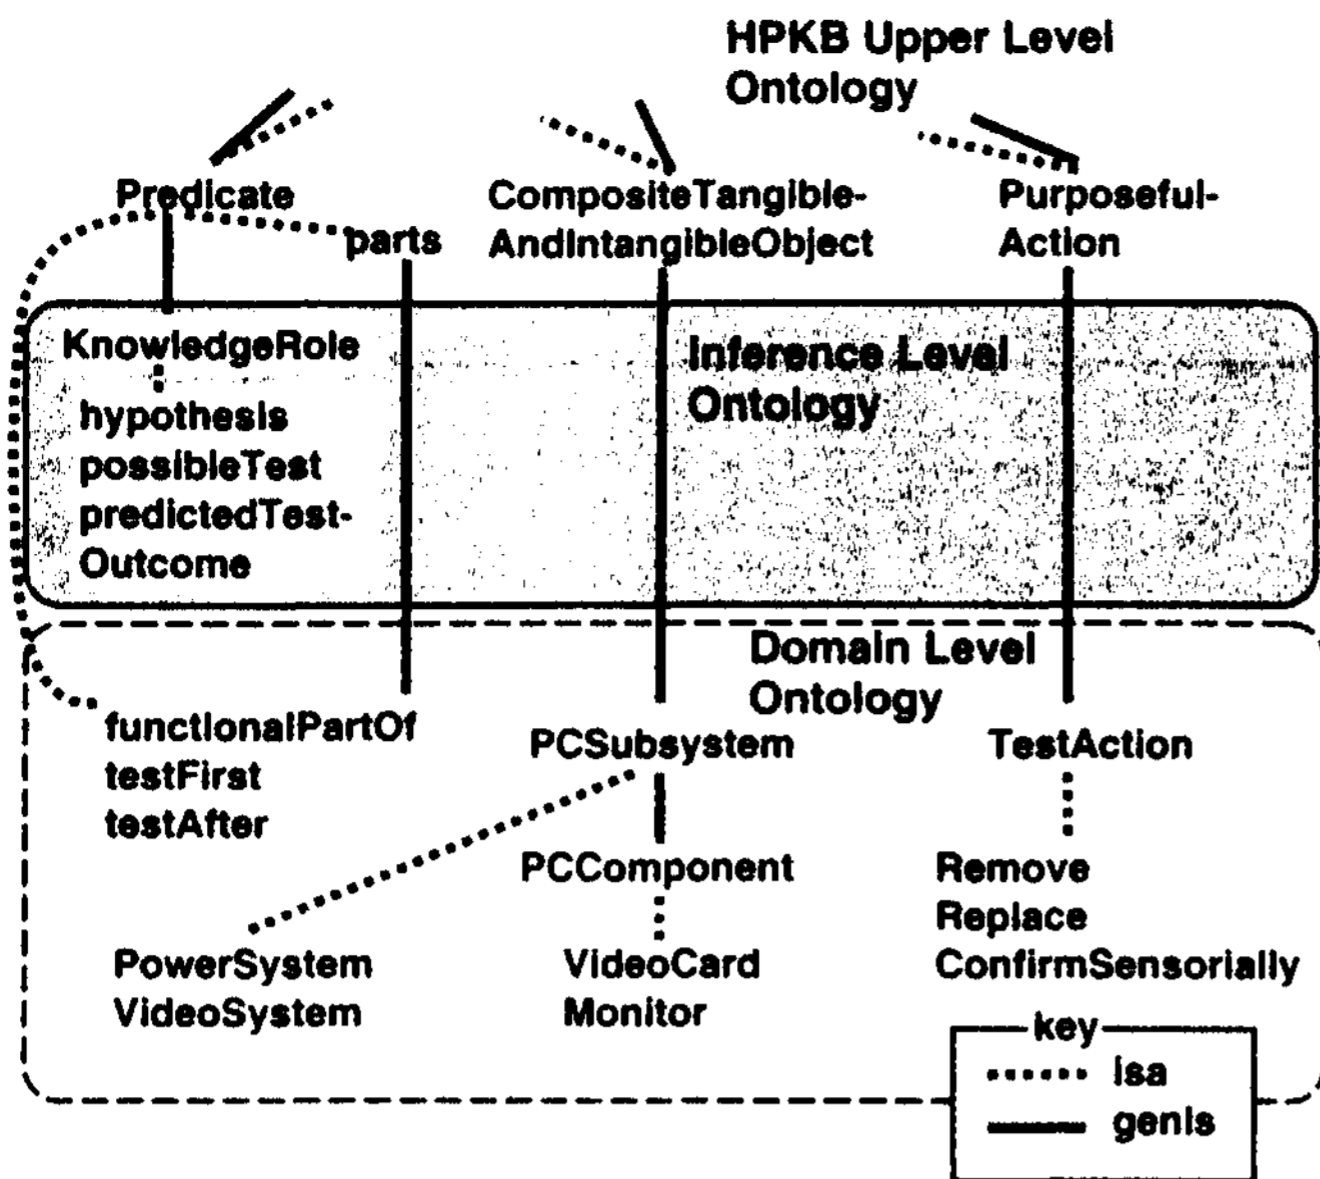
HPKB Upper Level Ontology

Predicate

parts

CompositeTangible-AndIntangibleObject

Purposeful-Action

KnowledgeRole

hypothesis
possibleTest
predictedTest-Outcome

Inference Level Ontology

Domain Level Ontology

functionalPartOf
testFirst
testAfter

PCSubsystem

TestAction

PCComponent

Remove
Replace
ConfirmSensorially

PowerSystem
VideoSystem

VideoCard
Monitor

key
isa
genls